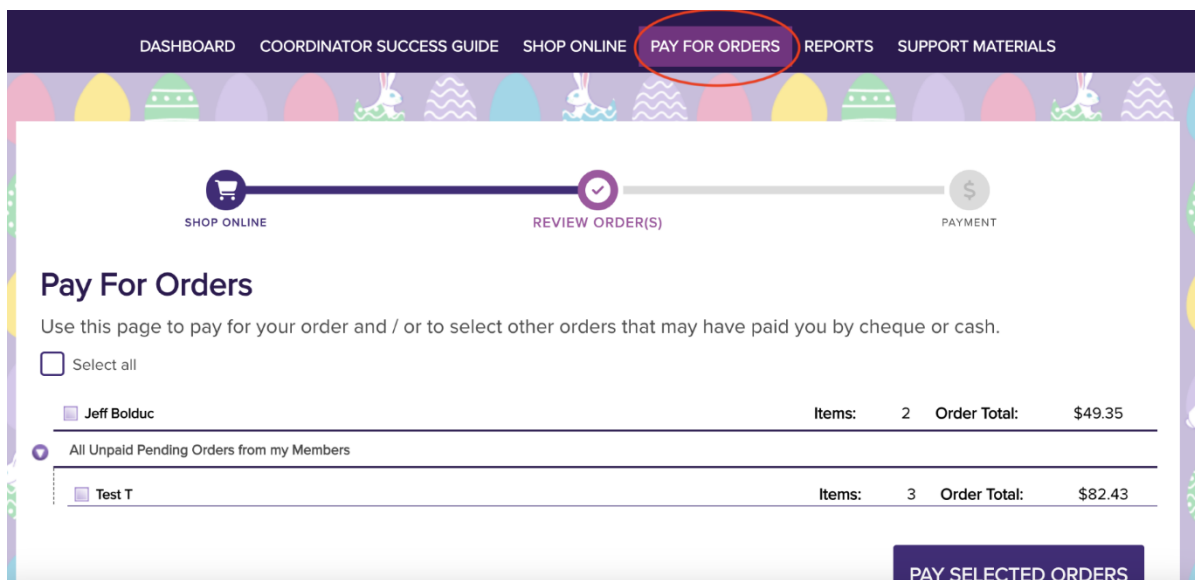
DASHBOARD COORDINATOR SUCCESS GUIDE SHOP ONLINE PAY FOR ORDERS REPORTS SUPPORT MATERIALS

SHOP ONLINE REVIEW ORDER(S) PAYMENT

Pay For Orders

Use this page to pay for your order and / or to select other orders that may have paid you by cheque or cash.

Select all

| | Items: | | Order Total: | |
|---|---|---|---|---|
| Jeff Bolduc | Items: | 2 | Order Total: | $49.35 |

All Unpaid Pending Orders from my Members

| | Items: | | Order Total: | |
|---|---|---|---|---|
| Test T | Items: | 3 | Order Total: | $82.43 |

PAY SELECTED ORDERS